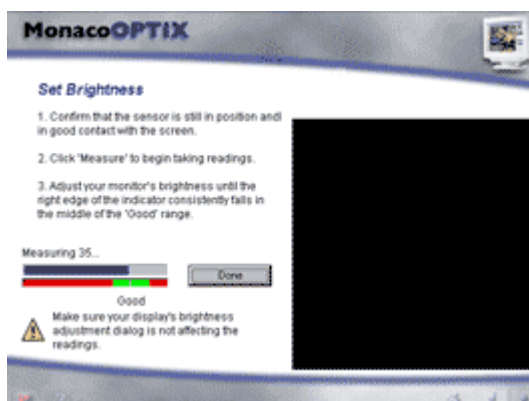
MonacoOPTIX

Set Brightness

1. Confirm that the sensor is still in position and in good contact with the screen.

2. Click 'Measure' to begin taking readings.

3. Adjust your monitor's brightness until the right edge of the indicator consistently falls in the middle of the 'Good' range.

Measuring 35...

Done

Good

Make sure your display's brightness adjustment dialog is not affecting the readings.